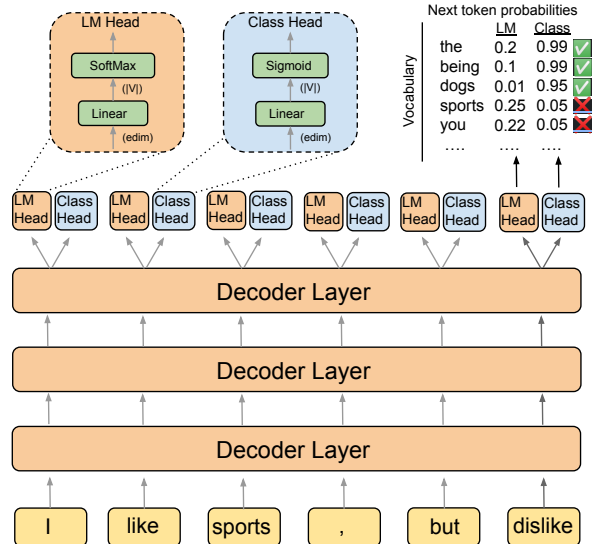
LM Head

SoftMax

(|V|)

Linear

(edim)

Class Head

Sigmoid

(|V|)

Linear

(edim)

Next token probabilities

Vocabulary

| | LM | Class |
|---|---|---|
| the | 0.2 | 0.99 |
| being | 0.1 | 0.99 |
| dogs | 0.01 | 0.95 |
| sports | 0.25 | 0.05 |
| you | 0.22 | 0.05 |
| .... | .... | .... |

LM Head Class Head LM Head Class Head LM Head Class Head LM Head Class Head LM Head Class Head LM Head Class Head

Decoder Layer

Decoder Layer

Decoder Layer

I like sports , but dislike